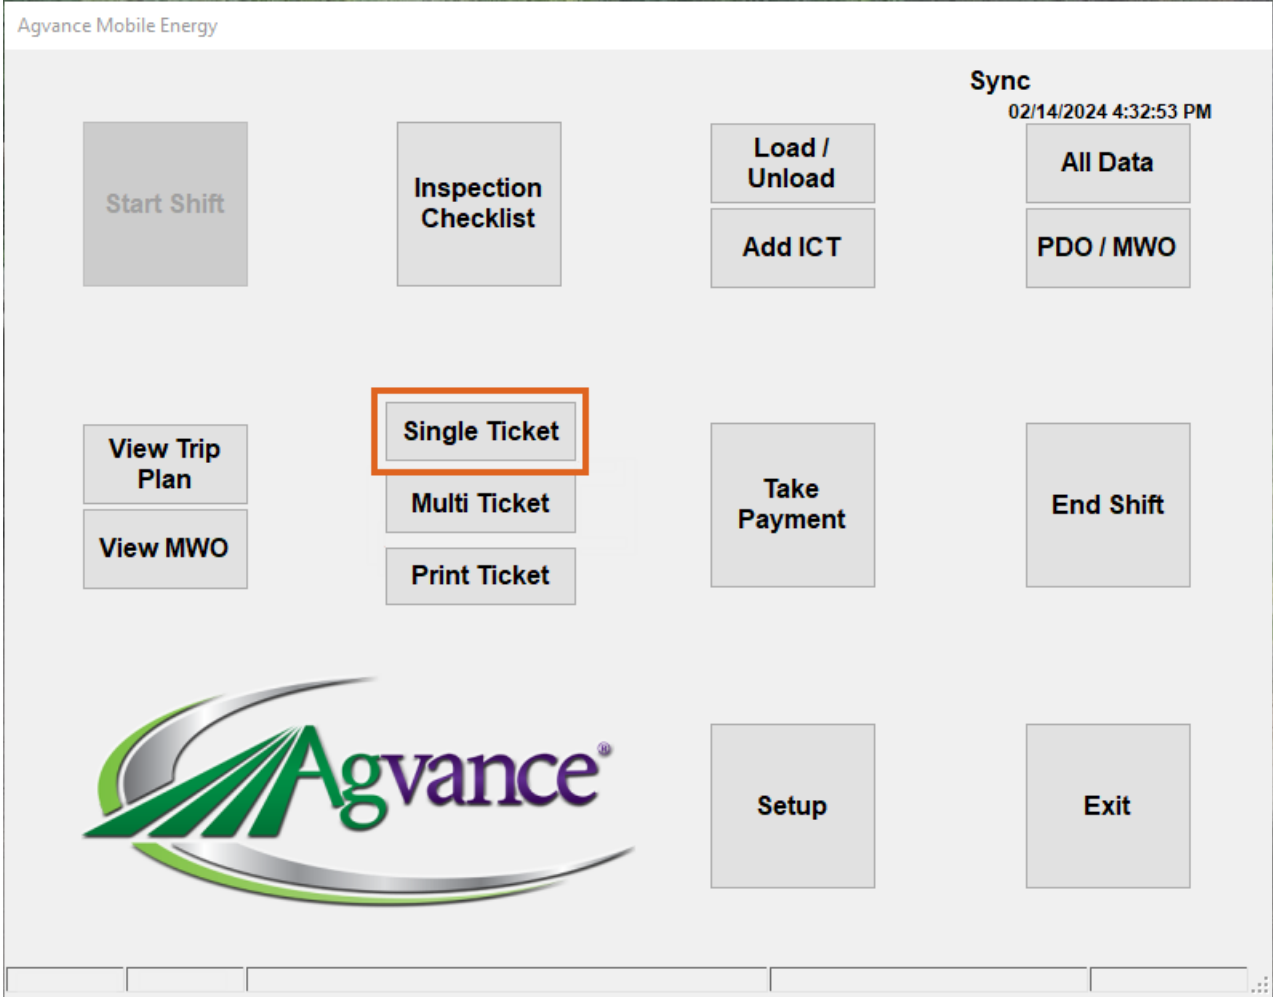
Agvance Mobile Energy

Sync
02/14/2024 4:32:53 PM

Start Shift

Inspection Checklist

Load / Unload

Add ICT

All Data

PDO / MWO

View Trip Plan

View MWO

Single Ticket

Multi Ticket

Print Ticket

Take Payment

End Shift

Agvance®

Setup

Exit